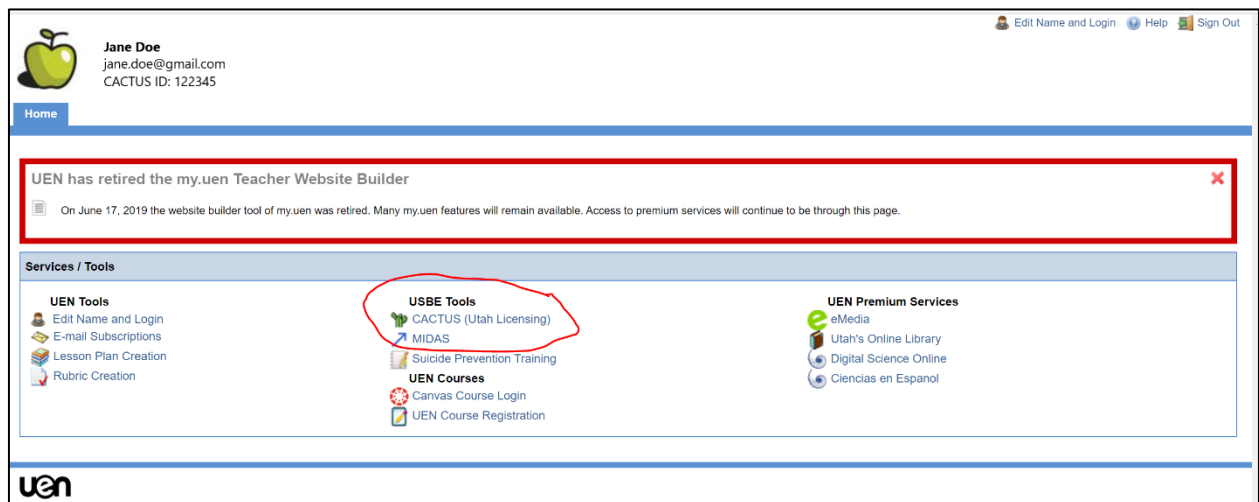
Edit Name and Login Help Sign Out

Jane Doe
jane.doe@gmail.com
CACTUS ID: 122345

Home

UEN has retired the my.uen Teacher Website Builder

On June 17, 2019 the website builder tool of my.uen was retired. Many my.uen features will remain available. Access to premium services will continue to be through this page.

Services / Tools

UEN Tools
Edit Name and Login
E-mail Subscriptions
Lesson Plan Creation
Rubric Creation

USBE Tools
CACTUS (Utah Licensing)
MIDAS
Suicide Prevention Training
UEN Courses
Canvas Course Login
UEN Course Registration

UEN Premium Services
eMedia
Utah's Online Library
Digital Science Online
Ciencias en Espanol

uen